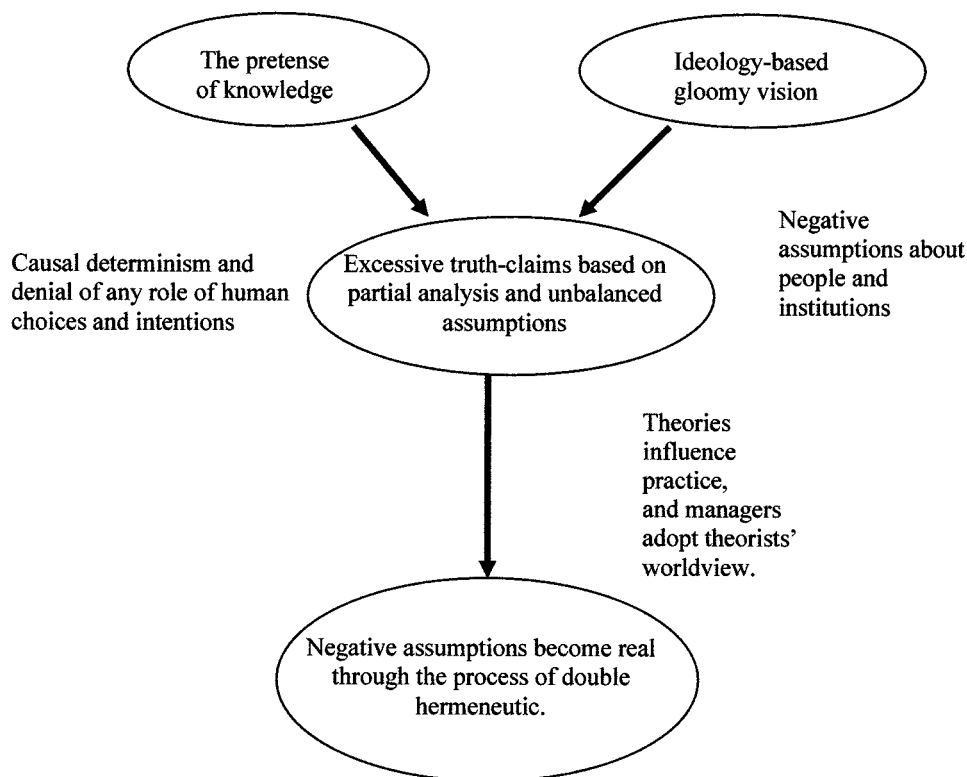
The pretense of knowledge

Ideology-based gloomy vision

Causal determinism and denial of any role of human choices and intentions

Excessive truth-claims based on partial analysis and unbalanced assumptions

Negative assumptions about people and institutions

Theories influence practice, and managers adopt theorists' worldview.

Negative assumptions become real through the process of double hermeneutic.